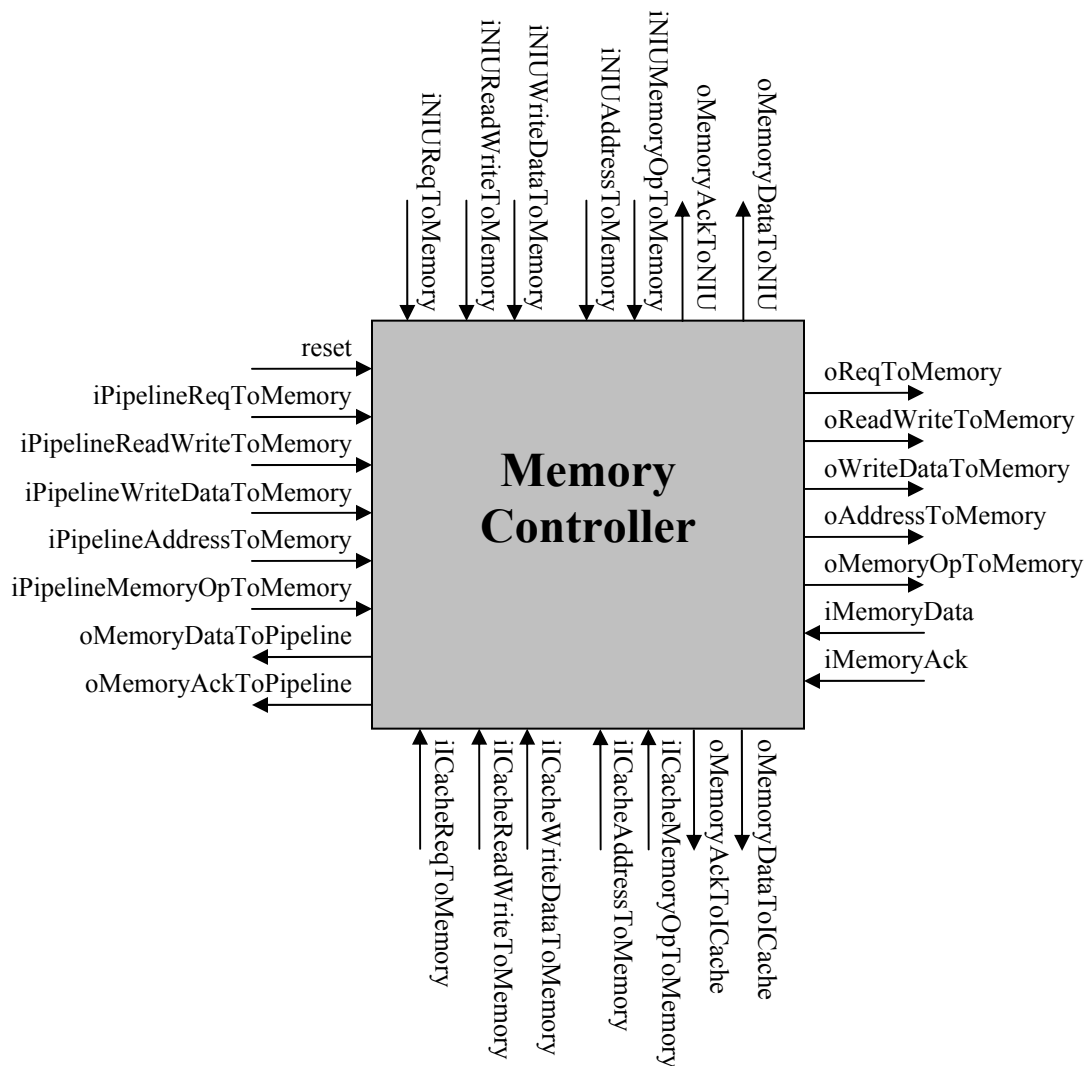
iNIUReqToMemory
iNIUReadWriteToMemory
iNIUWriteDataToMemory
iNIUAddressToMemory
iNIUMemoryOpToMemory
oMemoryAckToNIU
oMemoryDataToNIU

reset
iPipelineReqToMemory
iPipelineReadWriteToMemory
iPipelineWriteDataToMemory
iPipelineAddressToMemory
iPipelineMemoryOpToMemory
oMemoryDataToPipeline
oMemoryAckToPipeline

Memory Controller

oReqToMemory
oReadWriteToMemory
oWriteDataToMemory
oAddressToMemory
oMemoryOpToMemory
iMemoryData
iMemoryAck

iICacheReqToMemory
iICacheReadWriteToMemory
iICacheWriteDataToMemory
iICacheAddressToMemory
iICacheMemoryOpToMemory
oMemoryAckToICache
oMemoryDataToICache